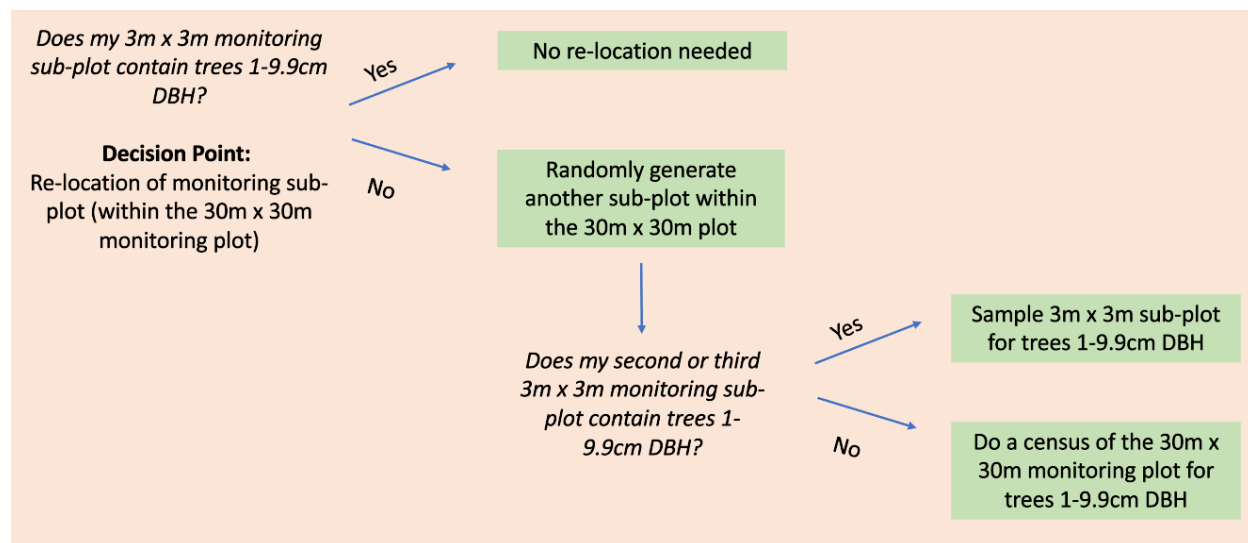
Does my 3m x 3m monitoring sub-plot contain trees 1-9.9cm DBH?

Decision Point:
Re-location of monitoring sub-plot (within the 30m x 30m monitoring plot)

Yes

No re-location needed

No

Randomly generate another sub-plot within the 30m x 30m plot

Does my second or third 3m x 3m monitoring sub-plot contain trees 1-9.9cm DBH?

Yes

Sample 3m x 3m sub-plot for trees 1-9.9cm DBH

No

Do a census of the 30m x 30m monitoring plot for trees 1-9.9cm DBH